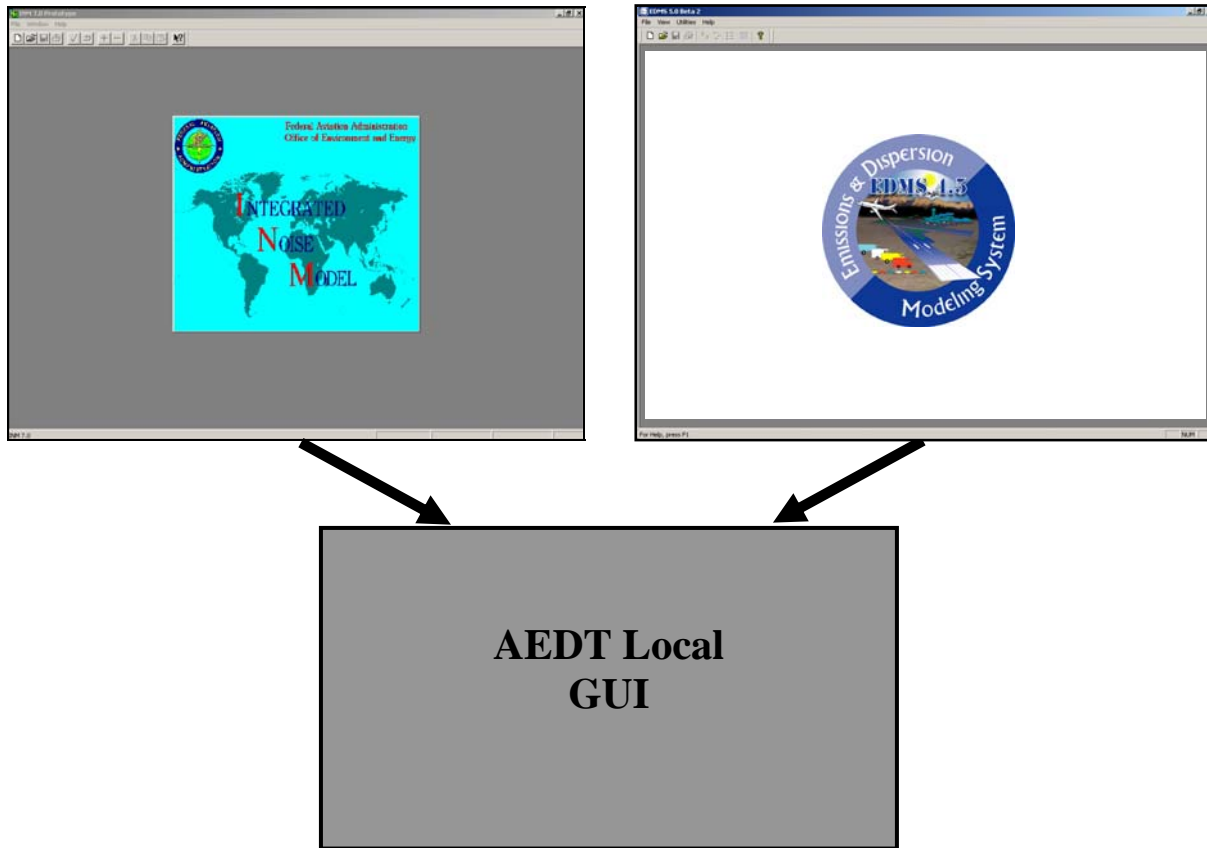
INM 7.0 Prototype
File Window Help

Federal Aviation Administration
Office of Environment and Energy

INTEGRATED
NOISE
MODEL

INM 7.0

EDMS 5.0 Beta 2
File View Utilities Help

Emissions & Dispersion
EDMS 4.5
Modeling System

For Help, press F1
NUM

AEDT Local
GUI